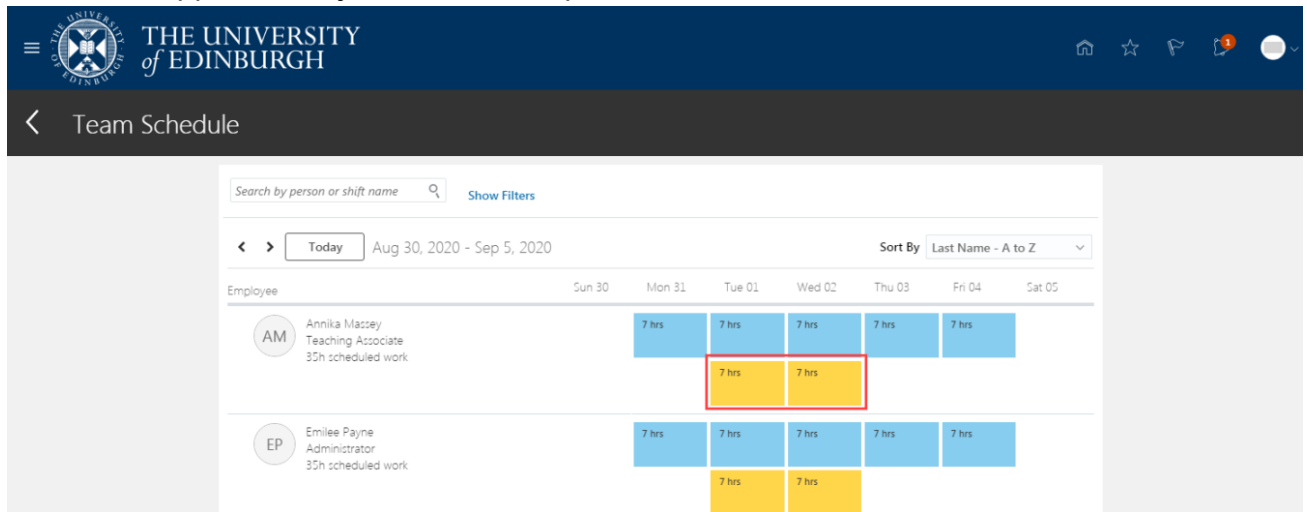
THE UNIVERSITY of EDINBURGH

1

Team Schedule

Search by person or shift name

Show Filters

Today Aug 30, 2020 - Sep 5, 2020

Sort By Last Name - A to Z

| Employee | Sun 30 | Mon 31 | Tue 01 | Wed 02 | Thu 03 | Fri 04 | Sat 05 |
|---|---|---|---|---|---|---|---|
| AM Annika Massey Teaching Associate 35h scheduled work | | 7 hrs | 7 hrs | 7 hrs | 7 hrs | 7 hrs | |
| | | | 7 hrs | 7 hrs | | | |
| EP Emilee Payne Administrator 35h scheduled work | | 7 hrs | 7 hrs | 7 hrs | 7 hrs | 7 hrs | |
| | | | 7 hrs | 7 hrs | | | |